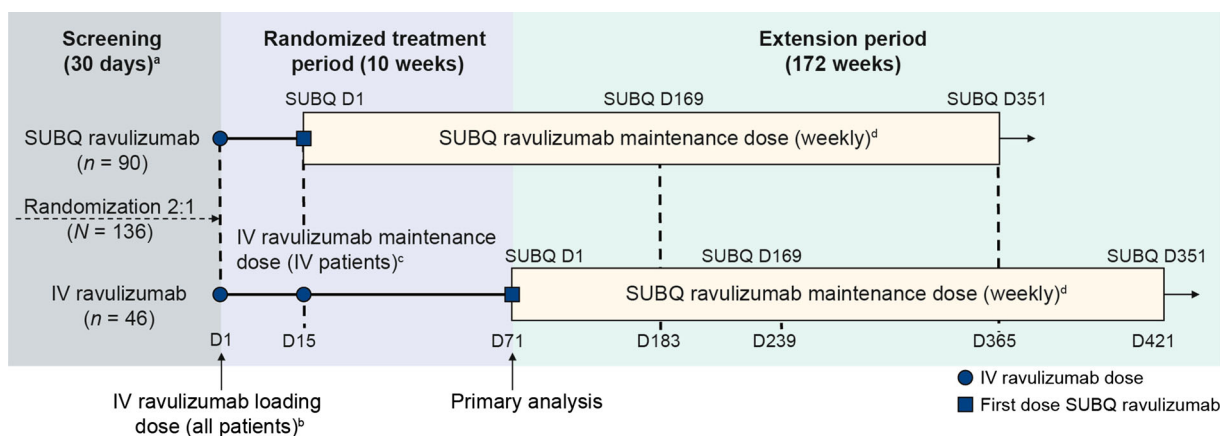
Screening (30 days)$^{a}$

Randomized treatment period (10 weeks)

Extension period (172 weeks)

SUBQ D1

SUBQ D169

SUBQ D351

SUBQ ravulizumab ($n$ = 90)

SUBQ ravulizumab maintenance dose (weekly)$^{d}$

Randomization 2:1 ($N$ = 136)

IV ravulizumab maintenance dose (IV patients)$^{c}$

SUBQ D1

SUBQ D169

SUBQ D351

IV ravulizumab ($n$ = 46)

SUBQ ravulizumab maintenance dose (weekly)$^{d}$

D1

D15

D71

D183

D239

D365

D421

IV ravulizumab loading dose (all patients)$^{b}$

Primary analysis

IV ravulizumab dose

First dose SUBQ ravulizumab